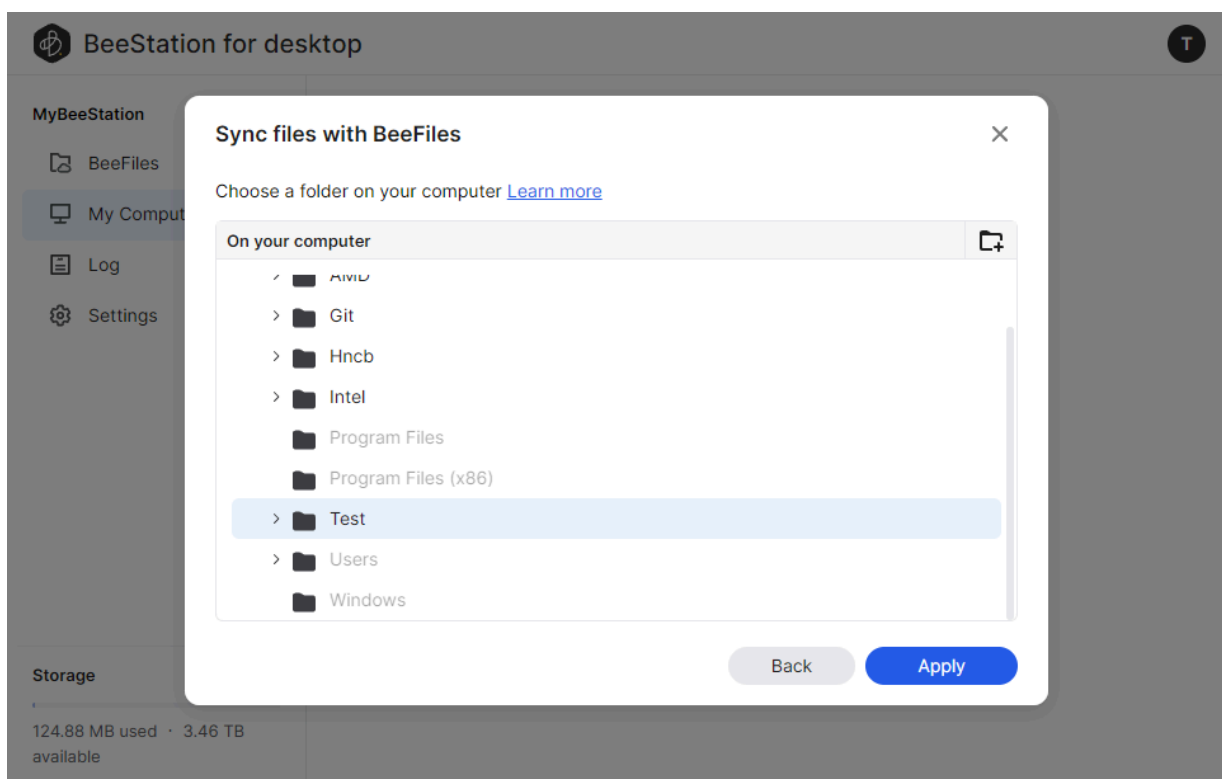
BeeStation for desktop

T

MyBeeStation

BeeFiles

My Comput

Log

Settings

Storage

124.88 MB used · 3.46 TB available

Sync files with BeeFiles

Choose a folder on your computer Learn more

On your computer

AMD

Git

Hncb

Intel

Program Files

Program Files (x86)

Test

Users

Windows

Back

Apply